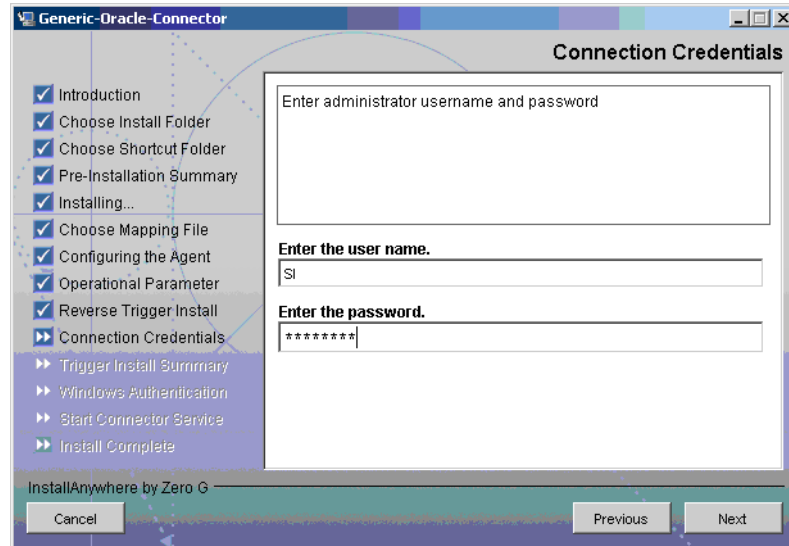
Generic-Oracle-Connector

Connection Credentials

Introduction
Choose Install Folder
Choose Shortcut Folder
Pre-Installation Summary
Installing...
Choose Mapping File
Configuring the Agent
Operational Parameter
Reverse Trigger Install
Connection Credentials
Trigger Install Summary
Windows Authentication
Start Connector Service
Install Complete

Enter administrator username and password

Enter the user name.
SI

Enter the password.
********

InstallAnywhere by Zero G

Cancel

Previous

Next